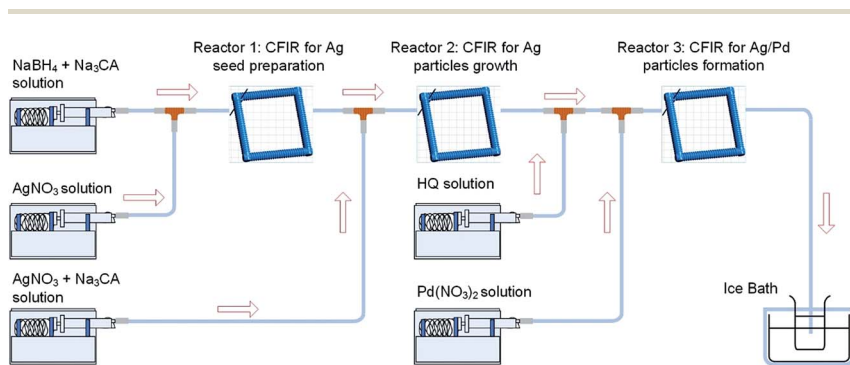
Reactor 1: CFIR for Ag seed preparation

Reactor 2: CFIR for Ag particles growth

Reactor 3: CFIR for Ag/Pd particles formation

$NaBH_4$ + $Na_3CA$ solution

$AgNO_3$ solution

$AgNO_3$ + $Na_3CA$ solution

HQ solution

$Pd(NO_3)_2$ solution

Ice Bath